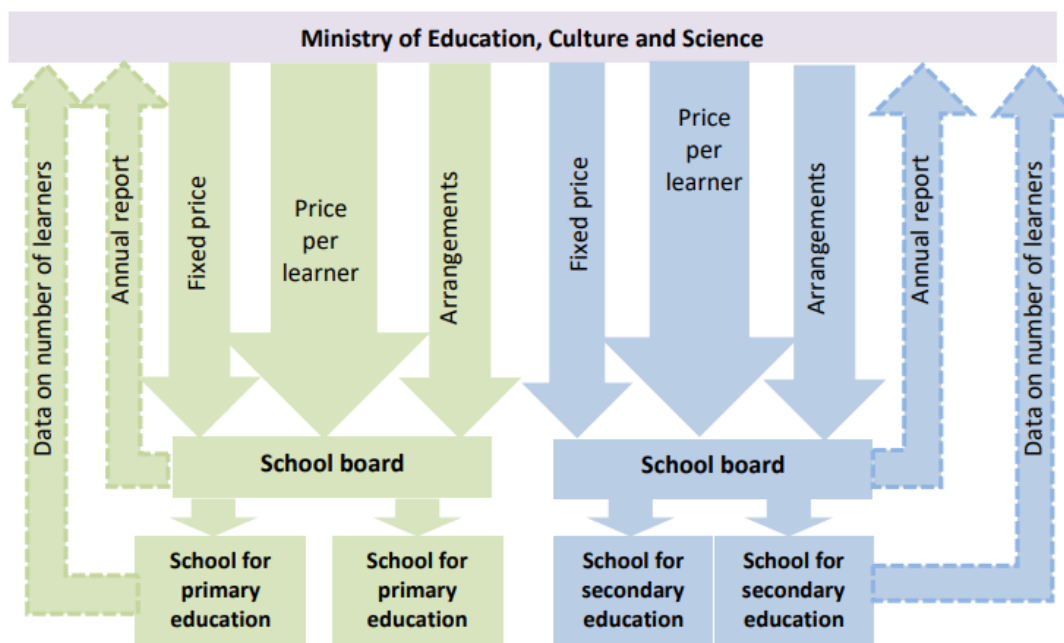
Ministry of Education, Culture and Science

Data on number of learners

Annual report

Fixed price

Price per learner

Arrangements

Fixed price

Price per learner

Arrangements

Annual report

Data on number of learners

School board

School board

School for primary education

School for primary education

School for secondary education

School for secondary education